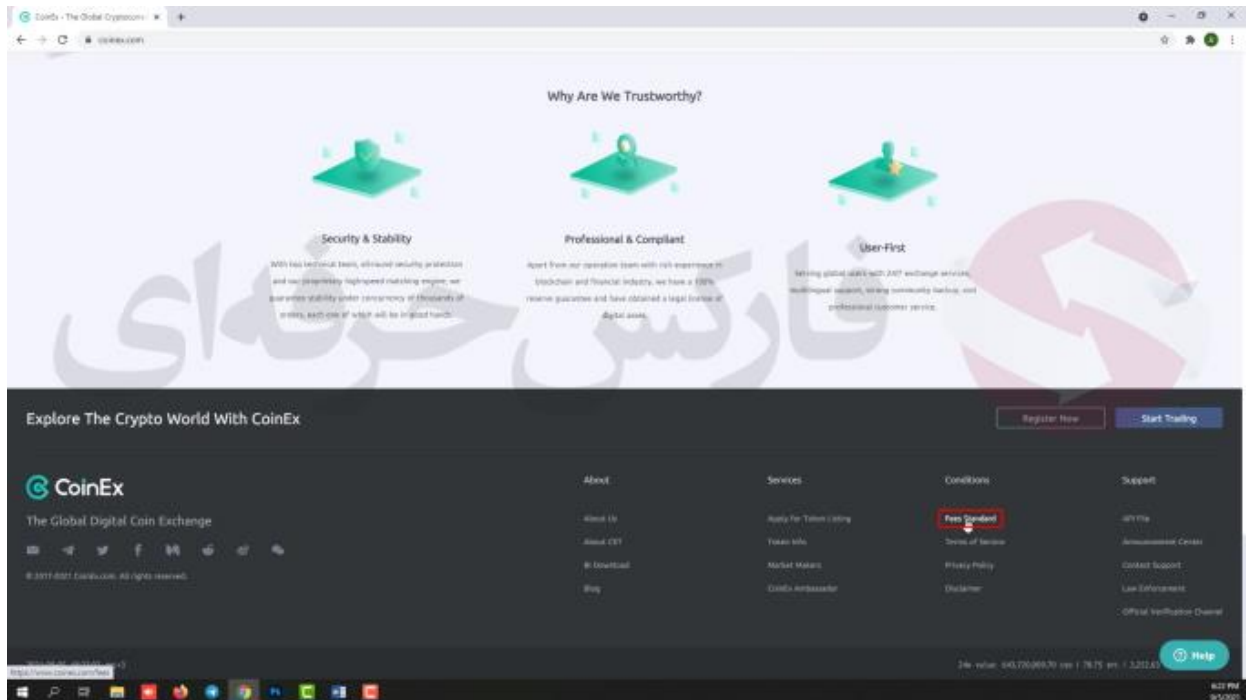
CoinEx - The Global Cryptocurre ×

coinex.com

Why Are We Trustworthy?

Security & Stability

With top technical team, advanced security protection and our proprietary high-speed matching engine, we guarantee stability under concurrency of thousands of orders, each one of which will be in good hands.

Professional & Compliant

Apart from our operation team with rich experience in blockchain and financial industry, we have a 100% reserve guarantee and have obtained a legal license of digital assets.

User-First

Serving global users with 24/7 exchange services, multilingual support, strong community backup, and professional customer service.

فارکس حرفه‌ای

Explore The Crypto World With CoinEx

Register Now

Start Trading

CoinEx

The Global Digital Coin Exchange

© 2017-2021 CoinEx.com. All rights reserved.

About

About Us

About CET

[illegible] Download

Blog

Services

Apply for Token Listing

Token Info

Market Makers

CoinEx Ambassador

Conditions

Fees Standard

Terms of Service

Privacy Policy

Disclaimer

Support

API File

Announcement Center

Contact Support

Law Enforcement

Official Verification Channel

https://www.coinex.com/fees

24h value: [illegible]

Help